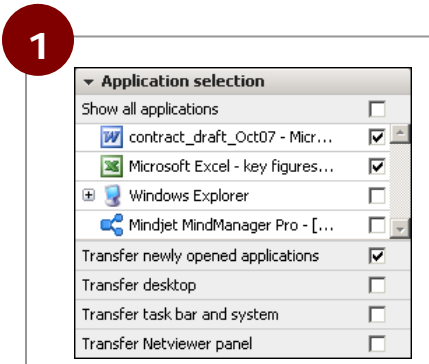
1

Application selection

Show all applications

contract_draft_Oct07 - Micr...

Microsoft Excel - key figures...

Windows Explorer

Mindjet MindManager Pro - [...

Transfer newly opened applications

Transfer desktop

Transfer task bar and system

Transfer Netviewer panel